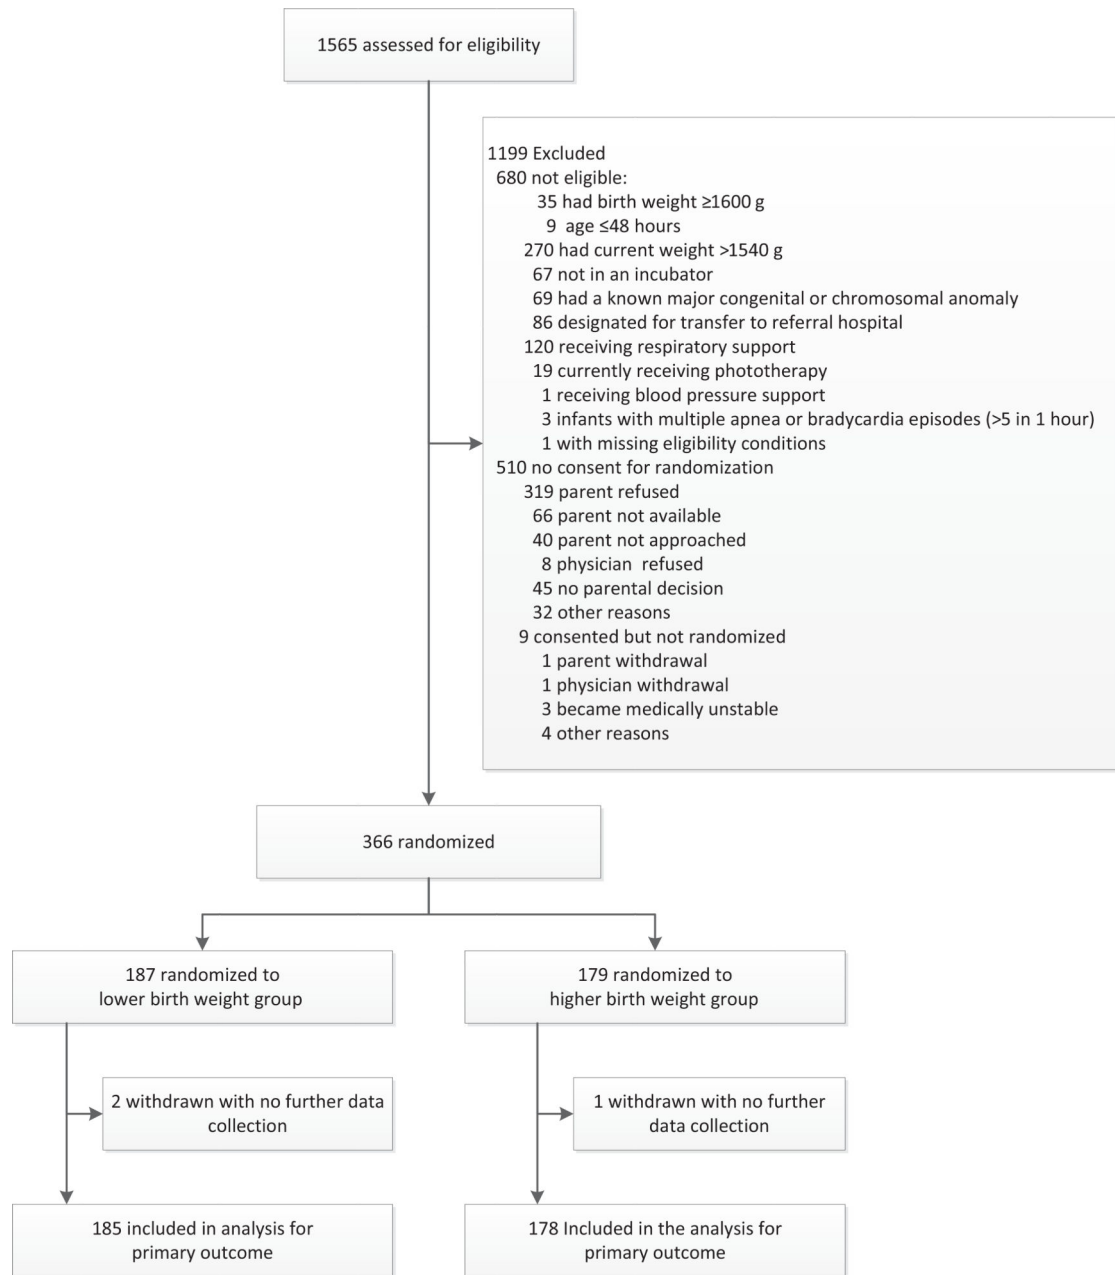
1565 assessed for eligibility

1199 Excluded
680 not eligible:
35 had birth weight ≥1600 g
9 age ≤48 hours
270 had current weight >1540 g
67 not in an incubator
69 had a known major congenital or chromosomal anomaly
86 designated for transfer to referral hospital
120 receiving respiratory support
19 currently receiving phototherapy
1 receiving blood pressure support
3 infants with multiple apnea or bradycardia episodes (>5 in 1 hour)
1 with missing eligibility conditions
510 no consent for randomization
319 parent refused
66 parent not available
40 parent not approached
8 physician refused
45 no parental decision
32 other reasons
9 consented but not randomized
1 parent withdrawal
1 physician withdrawal
3 became medically unstable
4 other reasons

366 randomized

187 randomized to lower birth weight group

179 randomized to higher birth weight group

2 withdrawn with no further data collection

1 withdrawn with no further data collection

185 included in analysis for primary outcome

178 Included in the analysis for primary outcome